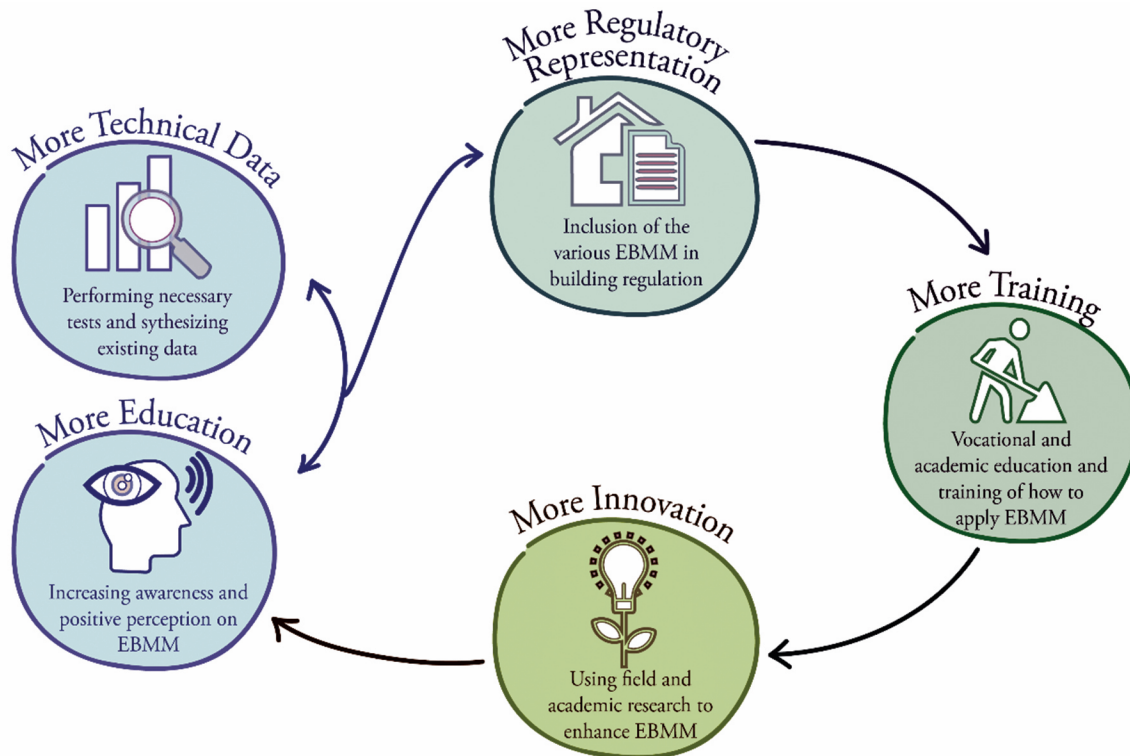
More Technical Data

Performing necessary tests and sythesizing existing data

More Regulatory Representation

Inclusion of the various EBMM in building regulation

More Training

Vocational and academic education and training of how to apply EBMM

More Innovation

Using field and academic research to enhance EBMM

More Education

Increasing awareness and positive perception on EBMM